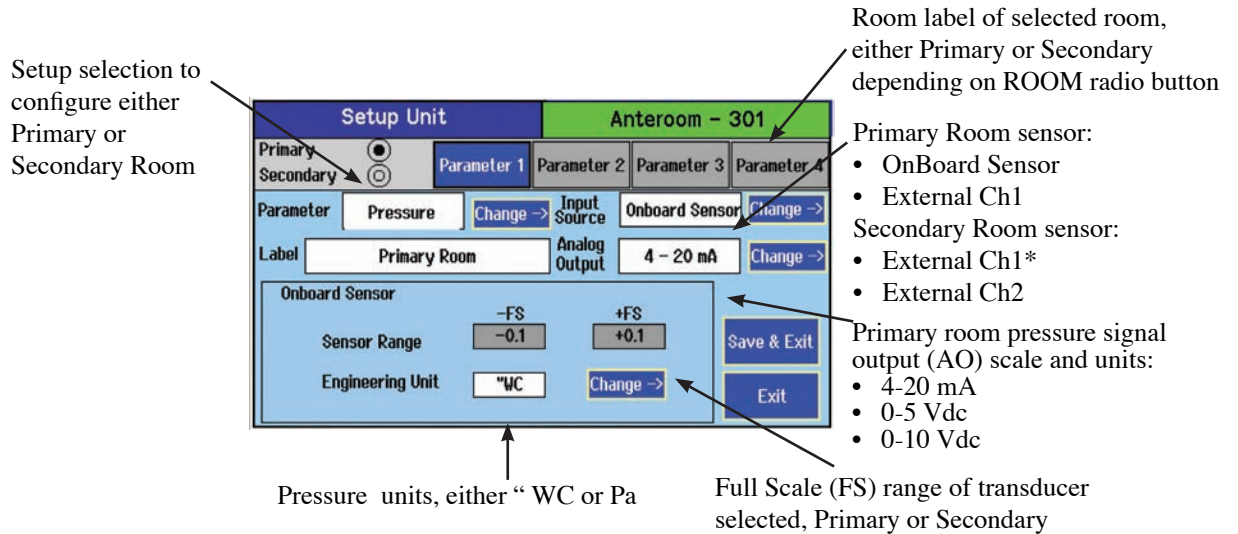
Room label of selected room, either Primary or Secondary depending on ROOM radio button

Setup selection to configure either Primary or Secondary Room

Setup Unit

Anteroom - 301

Primary

Secondary

Parameter 1

Parameter 2

Parameter 3

Parameter 4

Parameter

Pressure

Change ->

Input Source

Onboard Sensor

Change ->

Label

Primary Room

Analog Output

4 - 20 mA

Change ->

Onboard Sensor

-FS

+FS

Sensor Range

-0.1

+0.1

Engineering Unit

"WC

Change ->

Save & Exit

Exit

Primary Room sensor:
• OnBoard Sensor
• External Ch1

Secondary Room sensor:
• External Ch1*
• External Ch2

Primary room pressure signal output (AO) scale and units:
• 4-20 mA
• 0-5 Vdc
• 0-10 Vdc

Pressure units, either " WC or Pa

Full Scale (FS) range of transducer selected, Primary or Secondary